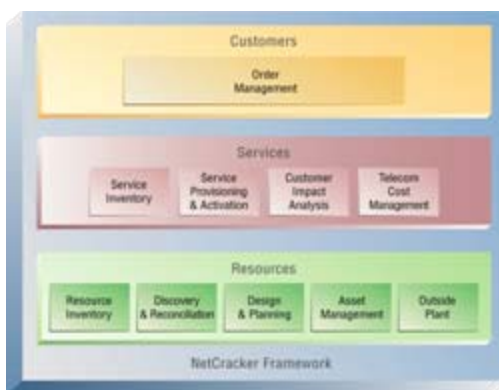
Customers

Order Management

Services

Service Inventory

Service Provisioning & Activation

Customer Impact Analysis

Telecom Cost Management

Resources

Resource Inventory

Discovery & Reconciliation

Design & Planning

Asset Management

Outside Plant

NetCracker Framework